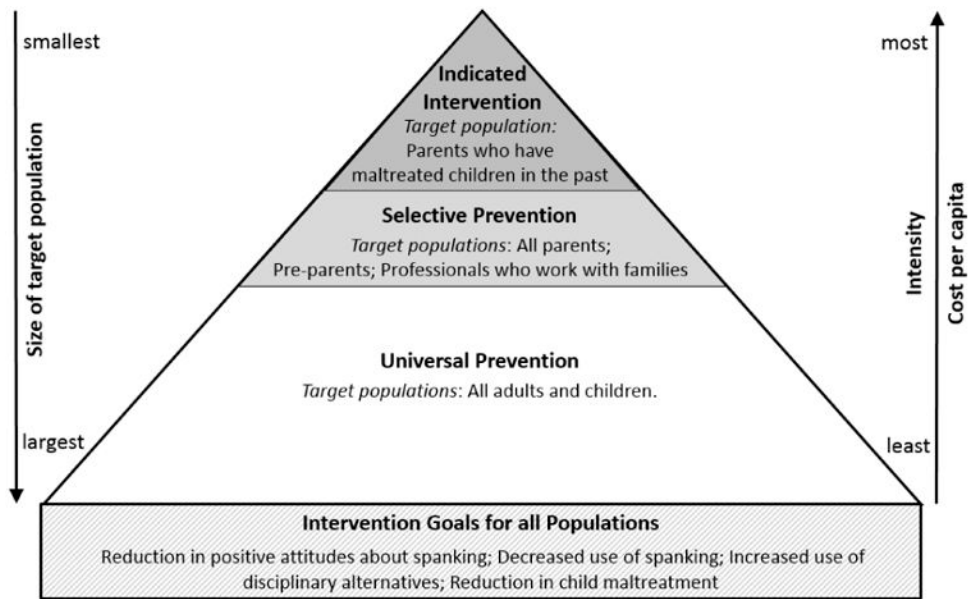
smallest

Size of target population

largest

Indicated Intervention

*Target population:* Parents who have maltreated children in the past

Selective Prevention

*Target populations*: All parents; Pre-parents; Professionals who work with families

Universal Prevention

*Target populations*: All adults and children.

most

Intensity

Cost per capita

least

Intervention Goals for all Populations

Reduction in positive attitudes about spanking; Decreased use of spanking; Increased use of disciplinary alternatives; Reduction in child maltreatment